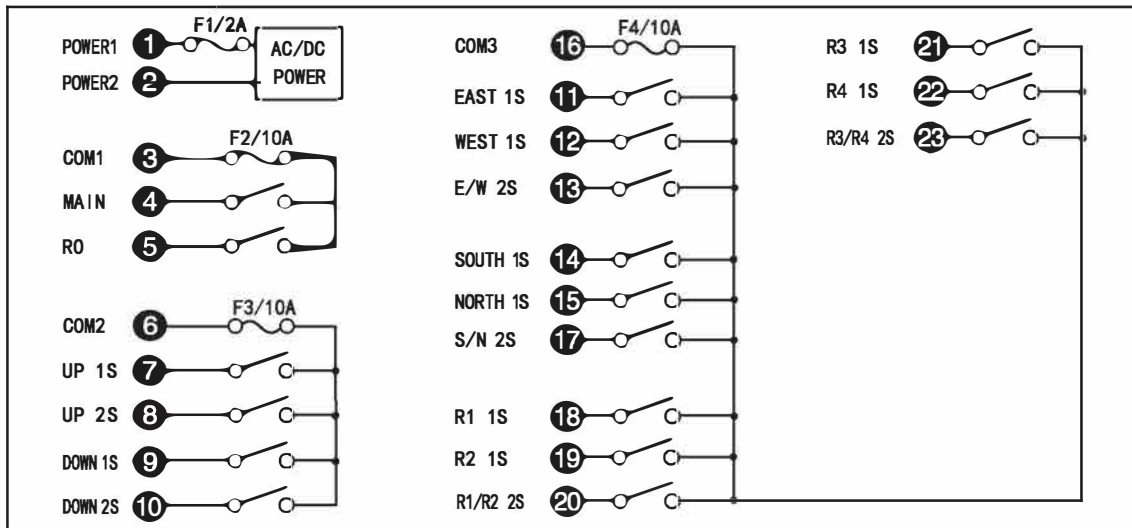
POWER1 1 F1/2A AC/DC POWER
POWER2 2

COM1 3 F2/10A
MAIN 4
RO 5

COM2 6 F3/10A
UP 1S 7
UP 2S 8
DOWN 1S 9
DOWN 2S 10

COM3 16 F4/10A
EAST 1S 11
WEST 1S 12
E/W 2S 13

SOUTH 1S 14
NORTH 1S 15
S/N 2S 17

R1 1S 18
R2 1S 19
R1/R2 2S 20

R3 1S 21
R4 1S 22
R3/R4 2S 23